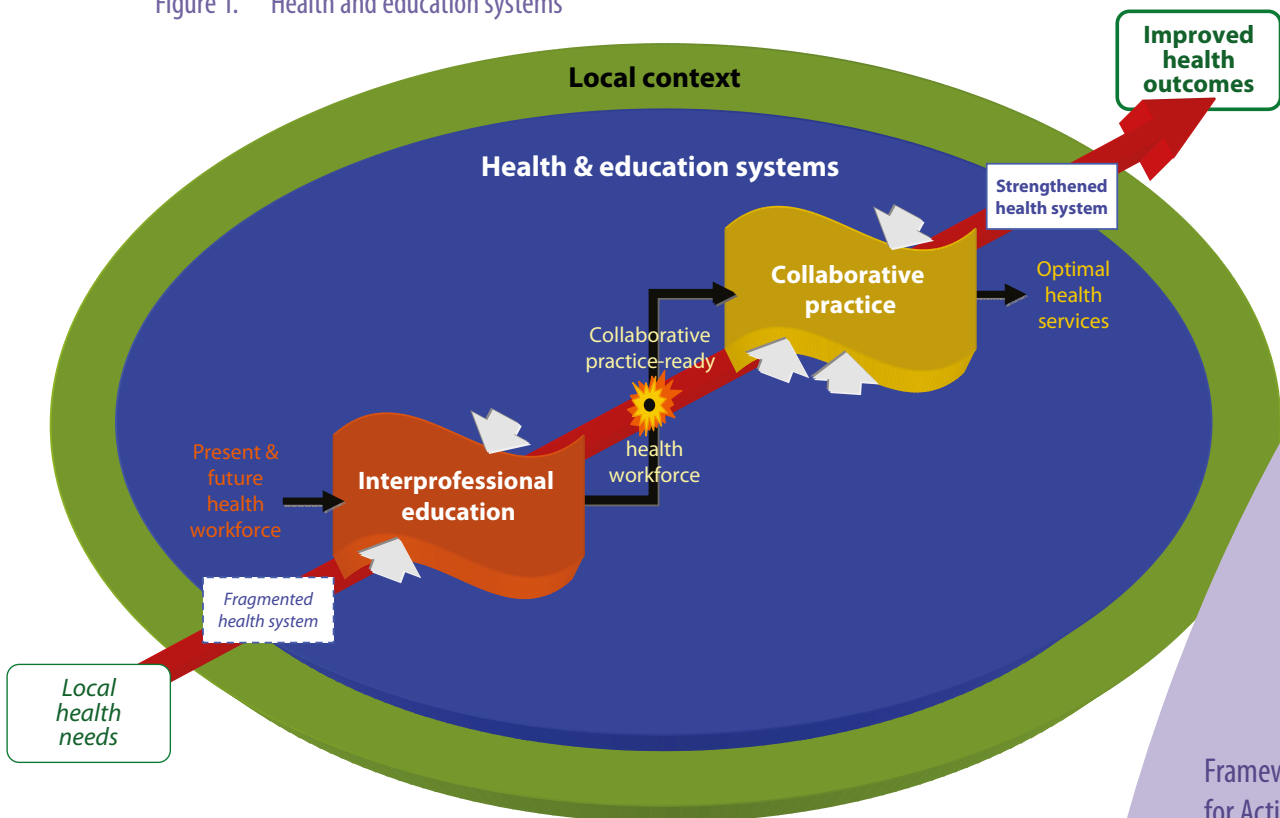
Figure 1. Health and education systems

Improved health outcomes

Local context

Health & education systems

Strengthened health system

Collaborative practice

Optimal health services

Collaborative practice-ready health workforce

Present & future health workforce

Interprofessional education

Fragmented health system

Local health needs

Framev
for Acti